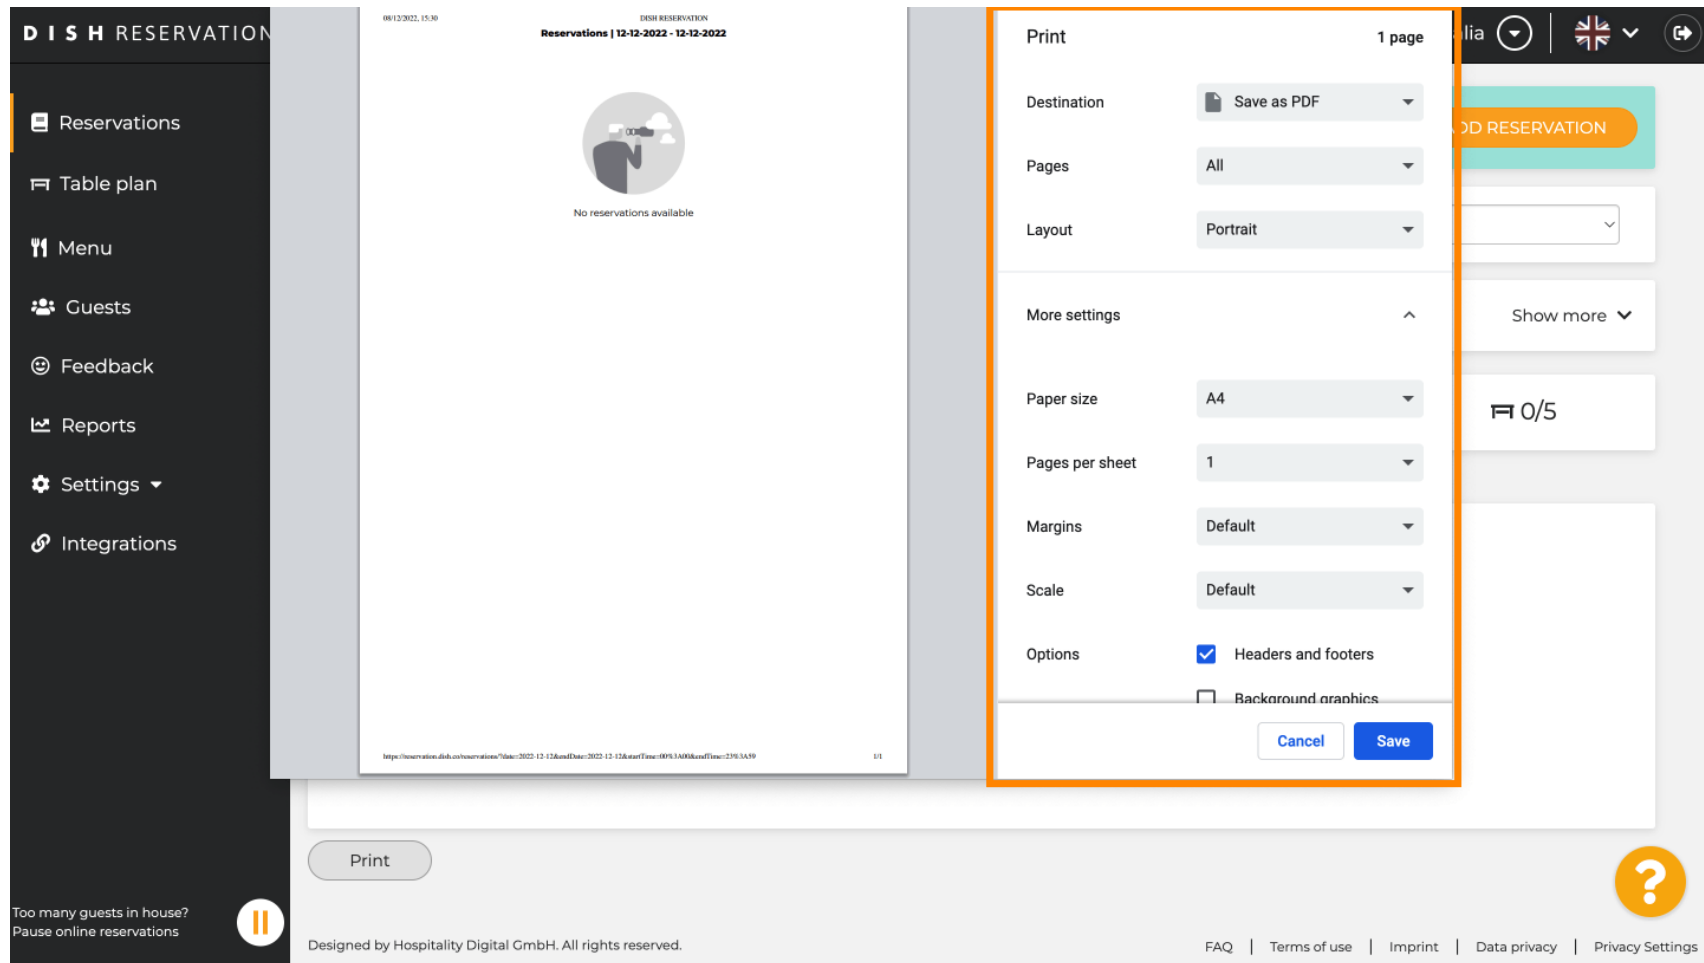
D I S H RESERVATION

Reservations

Table plan

Menu

Guests

Feedback

Reports

Settings

Integrations

Too many guests in house? Pause online reservations

08/12/2022, 15:30

DISH RESERVATION

Reservations | 12-12-2022 - 12-12-2022

No reservations available

https://reservation.dish.co/reservations?date=2022-12-12&endDate=2022-12-12&startTime=00%3A00&endTime=23%3A59

1/1

Print

1 page

Destination

Save as PDF

Pages

All

Layout

Portrait

More settings

Paper size

A4

Pages per sheet

1

Margins

Default

Scale

Default

Options

Headers and footers

Background graphics

Cancel

Save

lia

DD RESERVATION

Show more

0/5

Print

Designed by Hospitality Digital GmbH. All rights reserved.

FAQ | Terms of use | Imprint | Data privacy | Privacy Settings